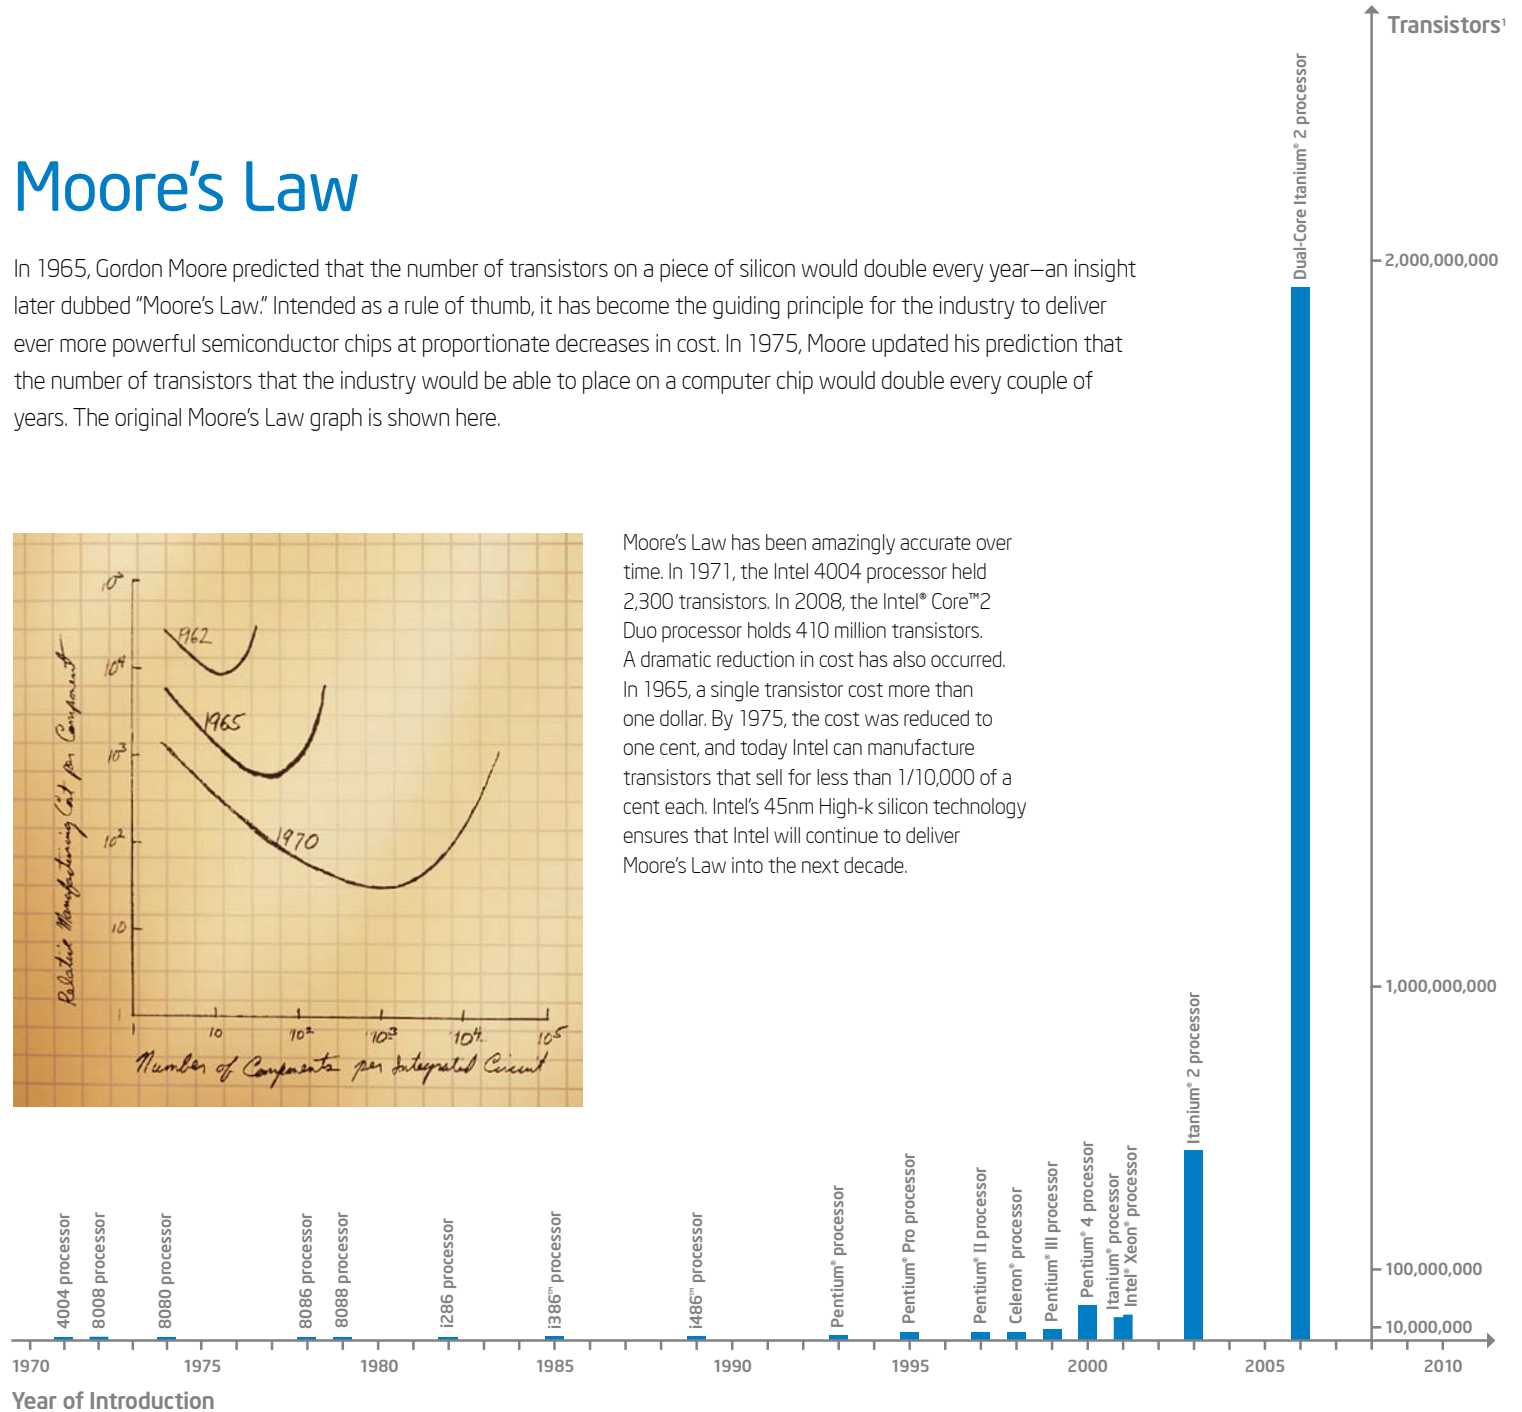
Transistors¹

Moore's Law

In 1965, Gordon Moore predicted that the number of transistors on a piece of silicon would double every year—an insight later dubbed "Moore's Law." Intended as a rule of thumb, it has become the guiding principle for the industry to deliver ever more powerful semiconductor chips at proportionate decreases in cost. In 1975, Moore updated his prediction that the number of transistors that the industry would be able to place on a computer chip would double every couple of years. The original Moore's Law graph is shown here.

$10^5$
1962
$10^4$
1965
$10^3$
1970
$10^2$
10
1
10
$10^2$
$10^3$
$10^4$
$10^5$
Relative Manufacturing Cost per Component
Number of Components per Integrated Circuit

Moore's Law has been amazingly accurate over time. In 1971, the Intel 4004 processor held 2,300 transistors. In 2008, the Intel® Core™2 Duo processor holds 410 million transistors. A dramatic reduction in cost has also occurred. In 1965, a single transistor cost more than one dollar. By 1975, the cost was reduced to one cent, and today Intel can manufacture transistors that sell for less than 1/10,000 of a cent each. Intel's 45nm High-k silicon technology ensures that Intel will continue to deliver Moore's Law into the next decade.

Dual-Core Itanium® 2 processor
2,000,000,000
1,000,000,000
Itanium® 2 processor
100,000,000
10,000,000
4004 processor
8008 processor
8080 processor
8086 processor
8088 processor
i286 processor
i386™ processor
i486™ processor
Pentium® processor
Pentium® Pro processor
Pentium® II processor
Celeron® processor
Pentium® III processor
Pentium® 4 processor
Itanium® processor
Intel® Xeon® processor
1970
1975
1980
1985
1990
1995
2000
2005
2010
Year of Introduction